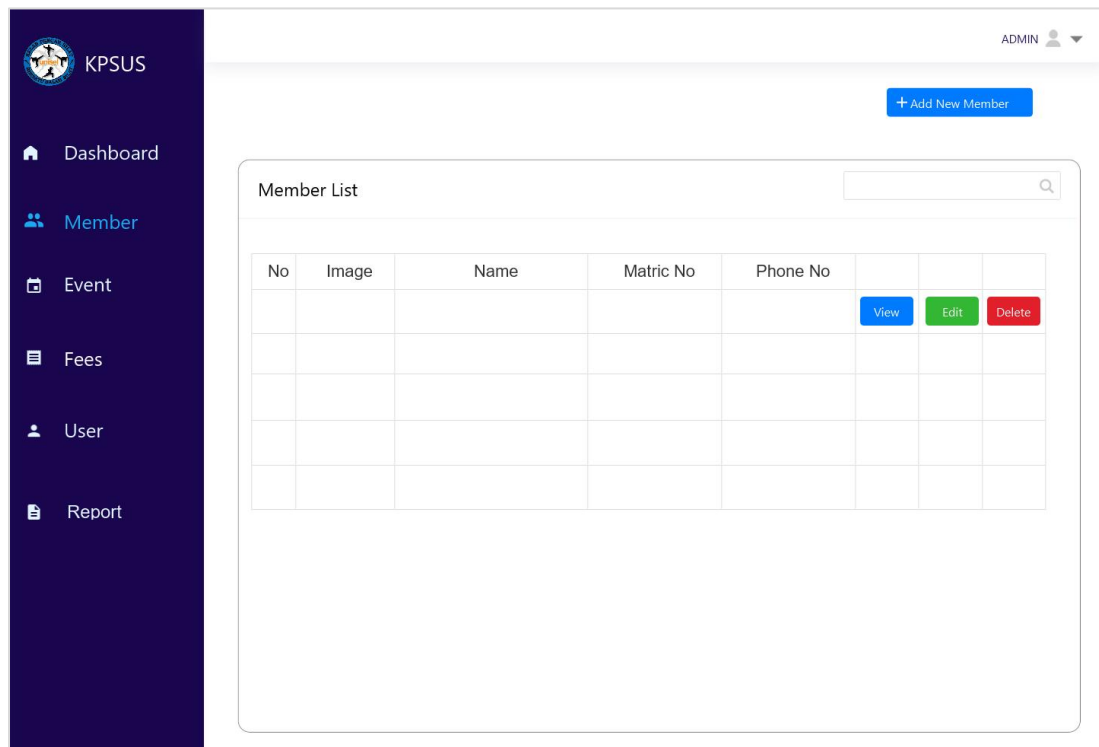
KPSUS

Dashboard

Member

Event

Fees

User

Report

ADMIN

+ Add New Member

Member List

| No | Image | Name | Matric No | Phone No | | | |
|---|---|---|---|---|---|---|---|
| | | | | | View | Edit | Delete |
| | | | | | | | |
| | | | | | | | |
| | | | | | | | |
| | | | | | | | |